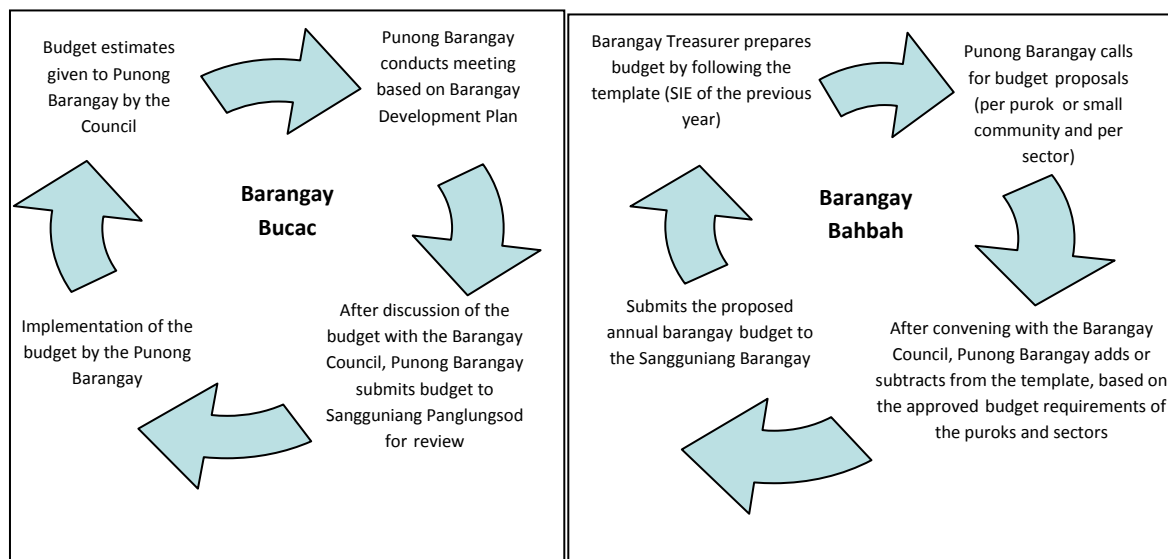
Budget estimates given to Punong Barangay by the Council

Punong Barangay conducts meeting based on Barangay Development Plan

Barangay Bucac

After discussion of the budget with the Barangay Council, Punong Barangay submits budget to Sangguniang Panglungsod for review

Implementation of the budget by the Punong Barangay

Barangay Treasurer prepares budget by following the template (SIE of the previous year)

Punong Barangay calls for budget proposals (per purok or small community and per sector)

Barangay Bahbah

After convening with the Barangay Council, Punong Barangay adds or subtracts from the template, based on the approved budget requirements of the puroks and sectors

Submits the proposed annual barangay budget to the Sangguniang Barangay